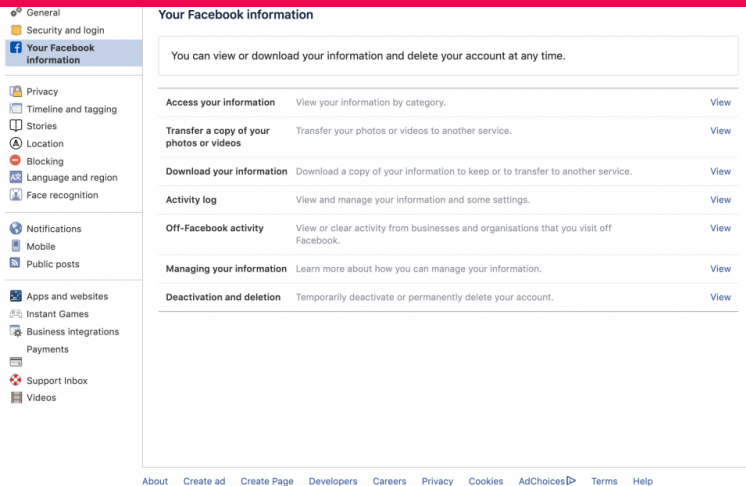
General
Security and login
Your Facebook information

Privacy
Timeline and tagging
Stories
Location
Blocking
Language and region
Face recognition

Notifications
Mobile
Public posts

Apps and websites
Instant Games
Business integrations
Payments

Support Inbox
Videos

Your Facebook information

You can view or download your information and delete your account at any time.

| | | |
|---|---|---|
| Access your information | View your information by category. | View |
| Transfer a copy of your photos or videos | Transfer your photos or videos to another service. | View |
| Download your information | Download a copy of your information to keep or to transfer to another service. | View |
| Activity log | View and manage your information and some settings. | View |
| Off-Facebook activity | View or clear activity from businesses and organisations that you visit off Facebook. | View |
| Managing your information | Learn more about how you can manage your information. | View |
| Deactivation and deletion | Temporarily deactivate or permanently delete your account. | View |

About Create ad Create Page Developers Careers Privacy Cookies AdChoices Terms Help